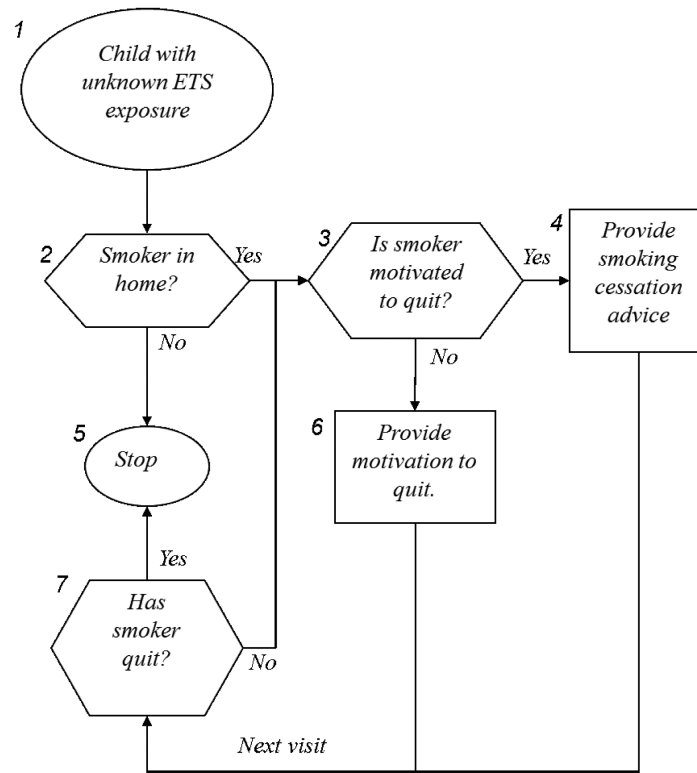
1
Child with unknown ETS exposure

2
Smoker in home?

Yes

No

3
Is smoker motivated to quit?

Yes

No

4
Provide smoking cessation advice

5
Stop

6
Provide motivation to quit.

Yes

7
Has smoker quit?

No

Next visit